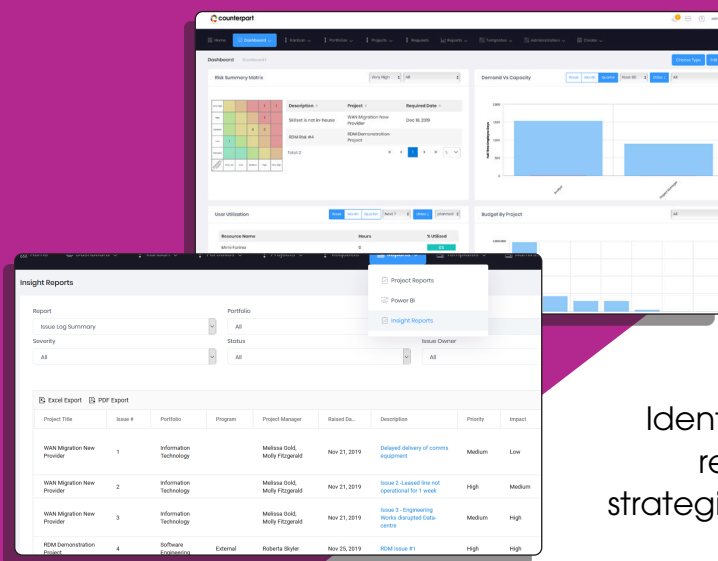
counterpart

Home Dashboard Tracker Portfolios Projects Requests Reports Templates Administration Create

Dashboard Dashboard1

Change Type

Risk Summary Matrix

Very High All

| Description | Project | Required Date |
|---|---|---|
| Skillset is not in-house | WAN Migration New Provider | Dec 18, 2019 |
| RDM Risk #4 | RDM Demonstration Project | |

Total 2

Demand Vs Capacity

User Utilization

| Resource Name | Hours | % Utilized |
|---|---|---|
| Mira Forkey | 0 | |

Budget By Project

All

Insight Reports

Project Reports

Power BI

Insight Reports

Report
Issue Log Summary

Portfolio
All

Severity
All

Status
All

Issue Owner
All

Excel Export PDF Export

| Project Title | Issue # | Portfolio | Program | Project Manager | Raised Da... | Description | Priority | Impact |
|---|---|---|---|---|---|---|---|---|
| WAN Migration New Provider | 1 | Information Technology | | Melissa Gold, Molly Fitzgerald | Nov 21, 2019 | Delayed delivery of comms equipment | Medium | Low |
| WAN Migration New Provider | 2 | Information Technology | | Melissa Gold, Molly Fitzgerald | Nov 21, 2019 | Issue 2 -Leased line not operational for 1 week | High | Medium |
| WAN Migration New Provider | 3 | Information Technology | | Melissa Gold, Molly Fitzgerald | Nov 21, 2019 | Issue 3 - Engineering Works disrupted Data-centre | Medium | High |
| RDM Demonstration Project | 4 | Software Engineering | External | Roberta Skyler | Nov 25, 2019 | RDM Issue #1 | High | High |

Ident
re
strategi